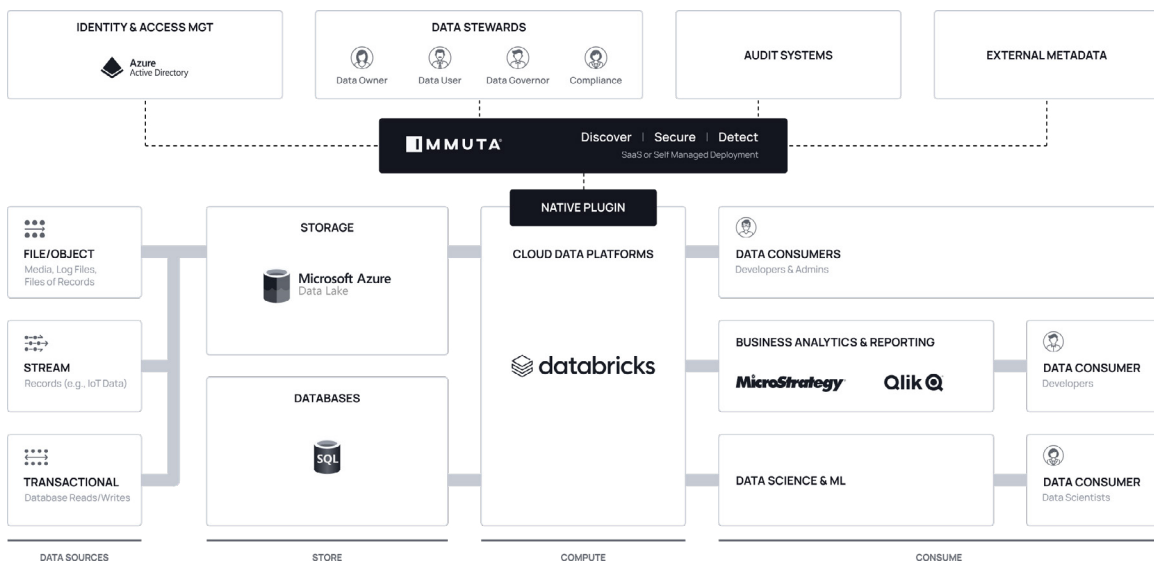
IDENTITY & ACCESS MGT

Azure
Active Directory

DATA STEWARDS

Data Owner
Data User
Data Governor
Compliance

AUDIT SYSTEMS

EXTERNAL METADATA

IMMUTA

Discover | Secure | Detect
SaaS or Self Managed Deployment

NATIVE PLUGIN

FILE/OBJECT
Media, Log Files, Files of Records

STREAM
Records (e.g., IoT Data)

TRANSACTIONAL
Database Reads/Writes

STORAGE

Microsoft Azure
Data Lake

DATABASES

SQL

CLOUD DATA PLATFORMS

databricks

DATA CONSUMERS
Developers & Admins

BUSINESS ANALYTICS & REPORTING

MicroStrategy
Qlik

DATA CONSUMER
Developers

DATA SCIENCE & ML

DATA CONSUMER
Data Scientists

DATA SOURCES

STORE

COMPUTE

CONSUME